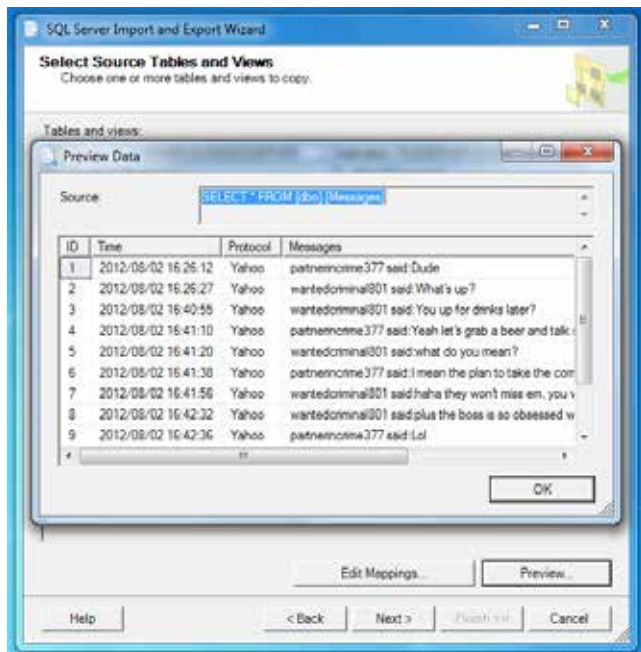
SQL Server Import and Export Wizard

Select Source Tables and Views
Choose one or more tables and views to copy.

Tables and views:

Preview Data

Source: SELECT * FROM [dbo].[Messages]

| ID | Time | Protocol | Messages |
|---|---|---|---|
| 1 | 2012/08/02 16:26:12 | Yahoo | partnerincrime377 said:Dude |
| 2 | 2012/08/02 16:26:27 | Yahoo | wantedcriminal801 said:What's up? |
| 3 | 2012/08/02 16:40:55 | Yahoo | wantedcriminal801 said:You up for drinks later? |
| 4 | 2012/08/02 16:41:10 | Yahoo | partnerincrime377 said:Yeah let's grab a beer and talk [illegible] |
| 5 | 2012/08/02 16:41:20 | Yahoo | wantedcriminal801 said:what do you mean? |
| 6 | 2012/08/02 16:41:38 | Yahoo | partnerincrime377 said:I mean the plan to take the com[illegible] |
| 7 | 2012/08/02 16:41:56 | Yahoo | wantedcriminal801 said:haha they won't miss em. you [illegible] |
| 8 | 2012/08/02 16:42:32 | Yahoo | wantedcriminal801 said:plus the boss is so obsessed w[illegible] |
| 9 | 2012/08/02 16:42:36 | Yahoo | partnerincrime377 said:Lol |

OK

Edit Mappings...

Preview...

Help

< Back

Next >

Finish >>|

Cancel